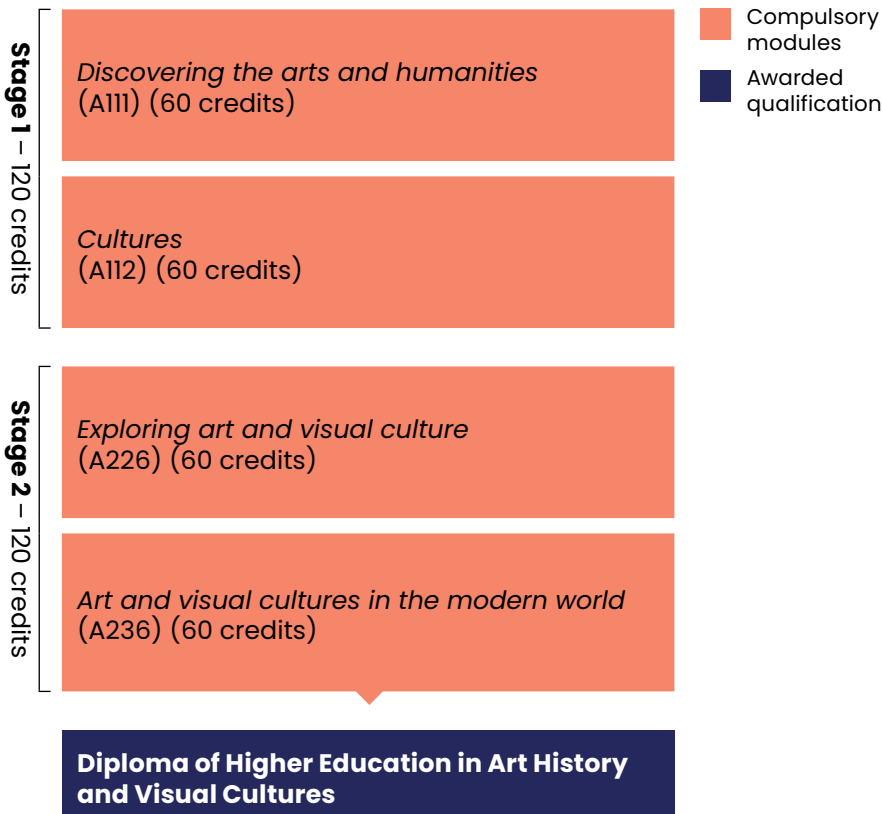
Stage 1 – 120 credits

Discovering the arts and humanities
(A111) (60 credits)

Cultures
(A112) (60 credits)

Stage 2 – 120 credits

Exploring art and visual culture
(A226) (60 credits)

Art and visual cultures in the modern world
(A236) (60 credits)

Diploma of Higher Education in Art History and Visual Cultures

Compulsory modules

Awarded qualification